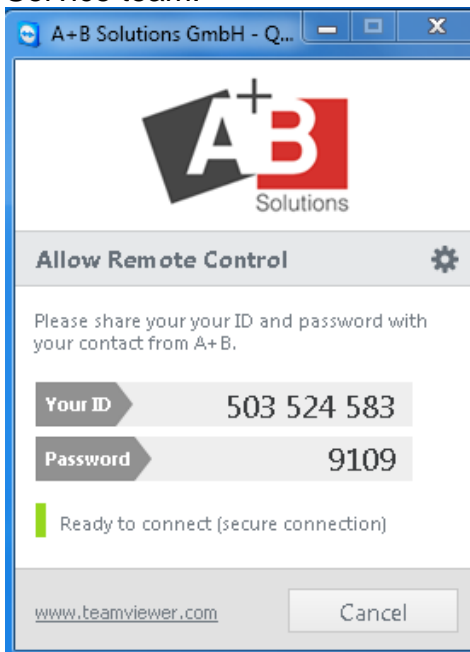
Service team.

A+B Solutions GmbH - Q...

A+B Solutions

Allow Remote Control

Please share your your ID and password with your contact from A+B.

Your ID 503 524 583

Password 9109

Ready to connect (secure connection)

www.teamviewer.com

Cancel